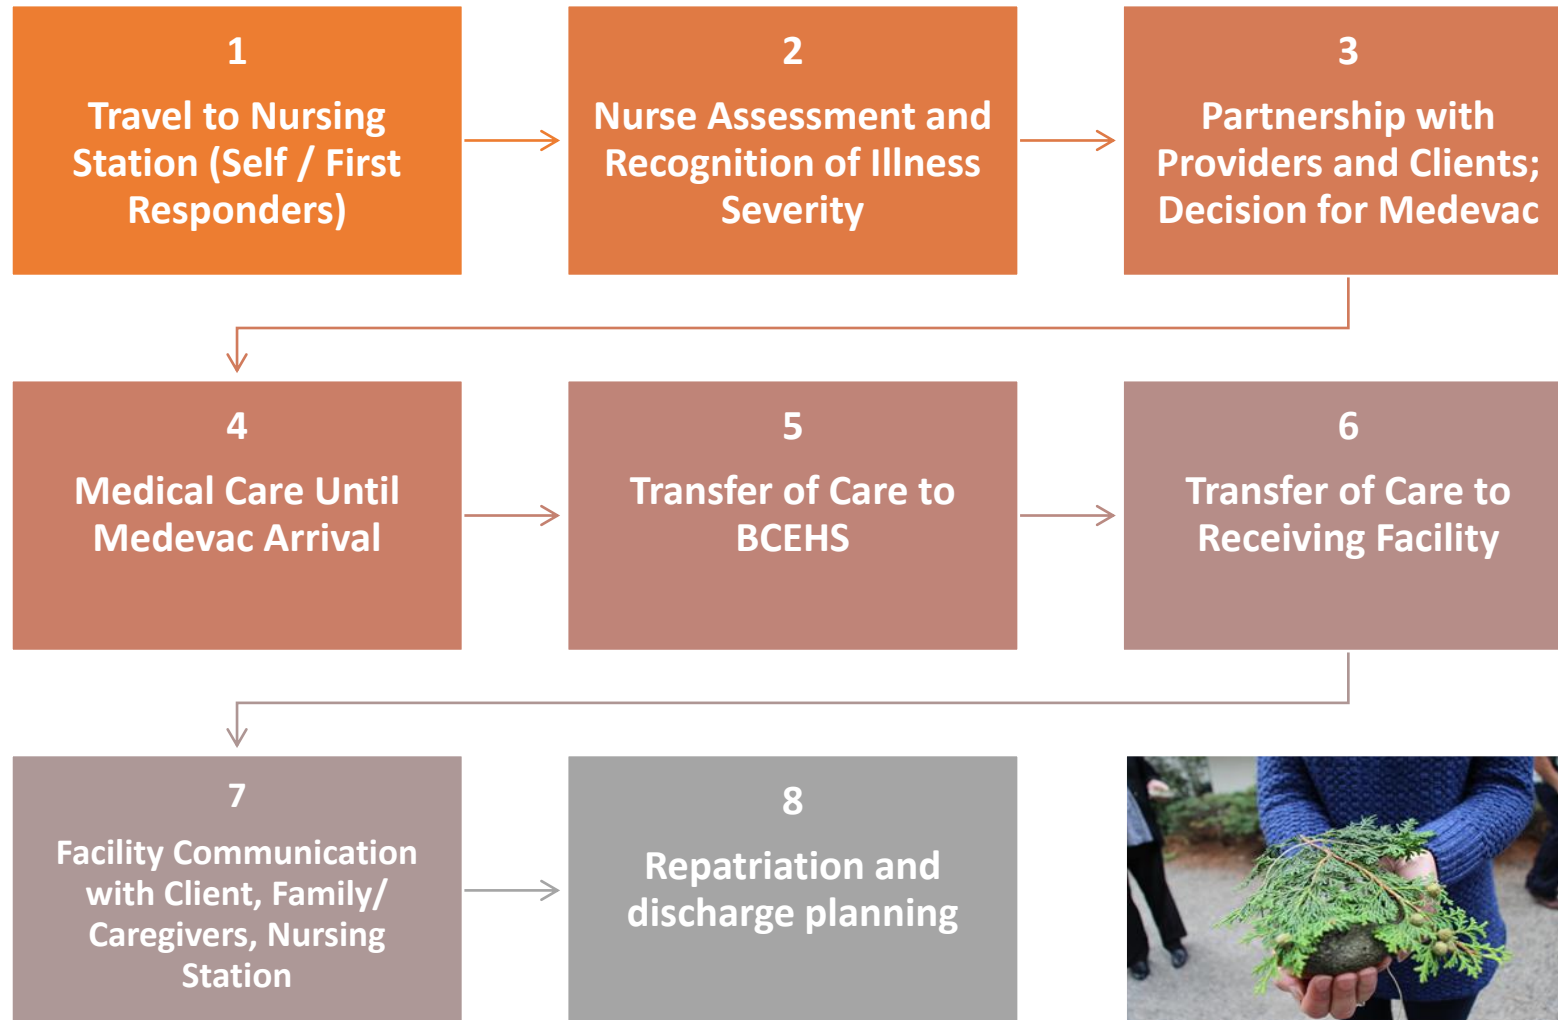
1
Travel to Nursing Station (Self / First Responders)

2
Nurse Assessment and Recognition of Illness Severity

3
Partnership with Providers and Clients; Decision for Medevac

4
Medical Care Until Medevac Arrival

5
Transfer of Care to BCEHS

6
Transfer of Care to Receiving Facility

7
Facility Communication with Client, Family/ Caregivers, Nursing Station

8
Repatriation and discharge planning